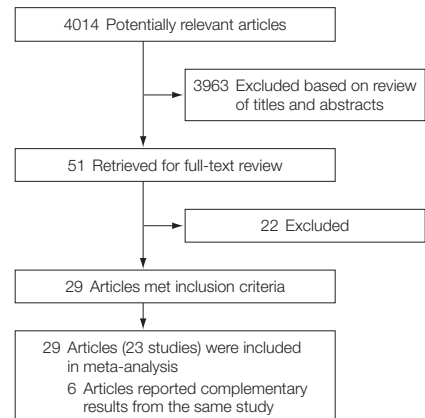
4014 Potentially relevant articles

3963 Excluded based on review of titles and abstracts

51 Retrieved for full-text review

22 Excluded

29 Articles met inclusion criteria

29 Articles (23 studies) were included in meta-analysis

6 Articles reported complementary results from the same study